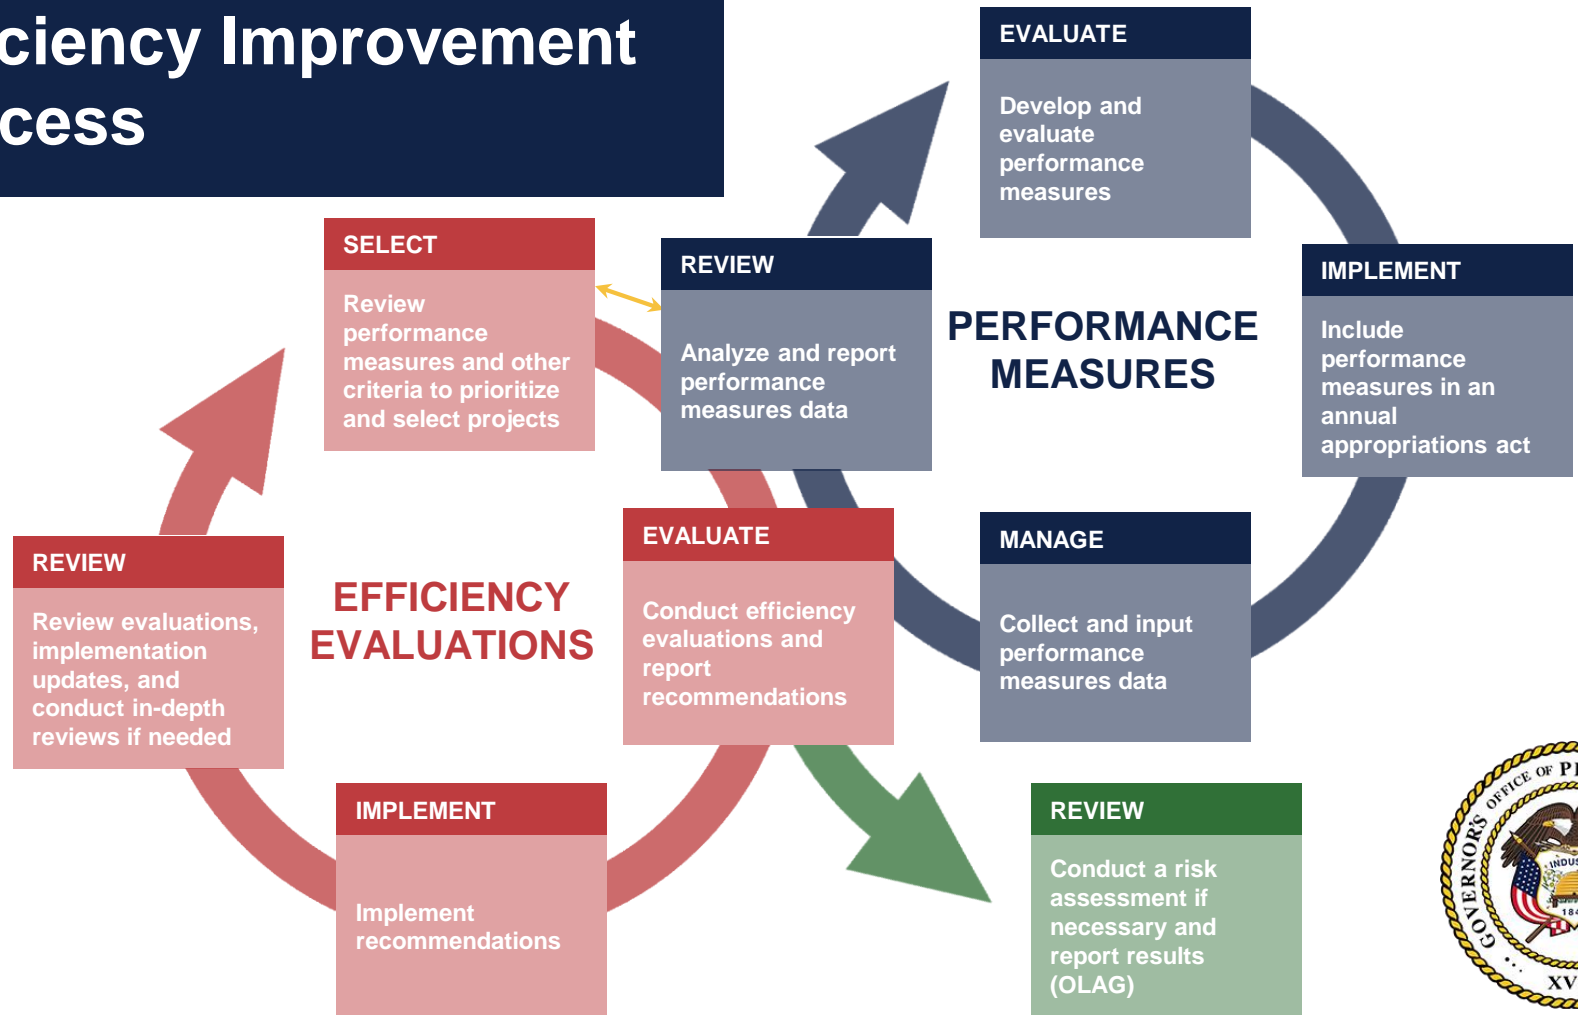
ciency Improvement
cess

SELECT
Review performance measures and other criteria to prioritize and select projects

REVIEW
Analyze and report performance measures data

EVALUATE
Develop and evaluate performance measures

PERFORMANCE MEASURES

IMPLEMENT
Include performance measures in an annual appropriations act

MANAGE
Collect and input performance measures data

REVIEW
Review evaluations, implementation updates, and conduct in-depth reviews if needed

EFFICIENCY EVALUATIONS

EVALUATE
Conduct efficiency evaluations and report recommendations

IMPLEMENT
Implement recommendations

REVIEW
Conduct a risk assessment if necessary and report results (OLAG)

GOVERNOR'S OFFICE OF P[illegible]
INDUS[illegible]
184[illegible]
XV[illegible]